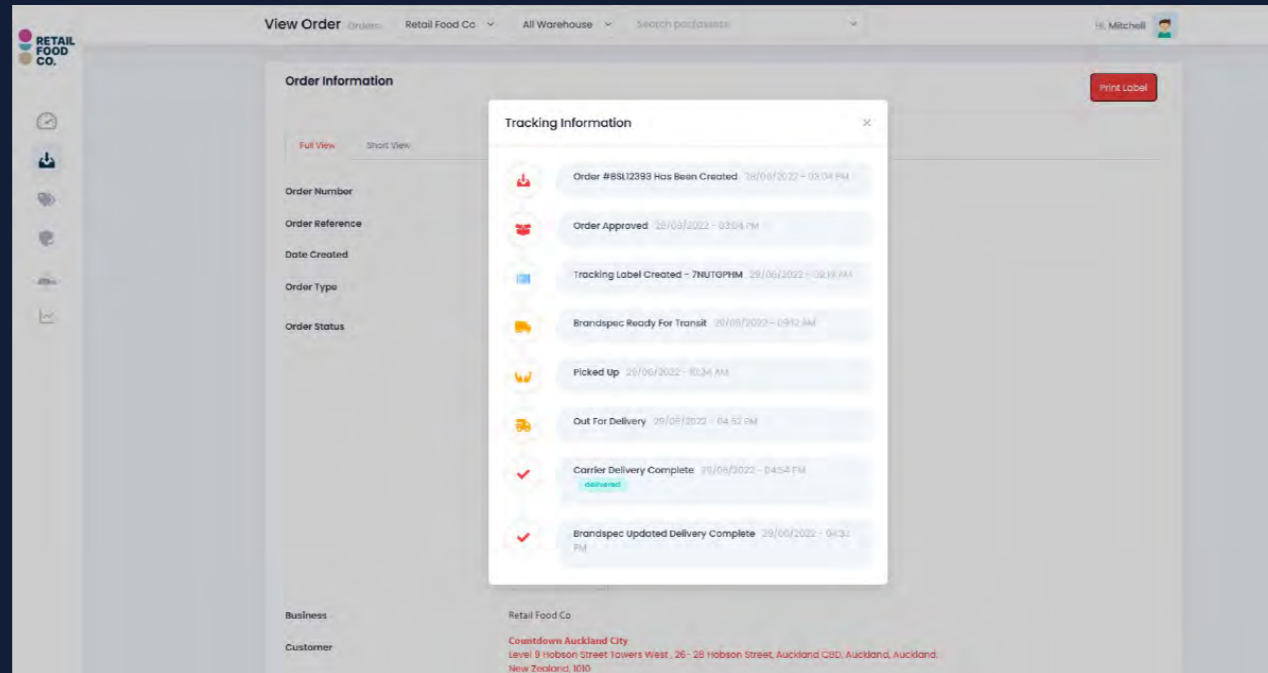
RETAIL FOOD CO.

View Order Orders Retail Food Co All Warehouse Search purchases Hi, Mitchell

Order Information

Print Label

Full View Short View

Order Number
Order Reference
Date Created
Order Type
Order Status

Tracking Information ×

Order #BSL12393 Has Been Created 28/06/2022 - 03:04 PM

Order Approved 28/06/2022 - 03:04 PM

Tracking Label Created - 7NUTGPHM 29/06/2022 - 09:19 AM

Brandspec Ready For Transit 29/06/2022 - 09:12 AM

Picked Up 29/06/2022 - 10:34 AM

Out For Delivery 29/06/2022 - 04:52 PM

Carrier Delivery Complete 29/06/2022 - 04:54 PM
delivered

Brandspec Updated Delivery Complete 29/06/2022 - 04:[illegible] PM

Business Retail Food Co

Customer Countdown Auckland City
Level 9 Hobson Street Towers West , 26 - 28 Hobson Street, Auckland CBD, Auckland, Auckland, New Zealand, 1010